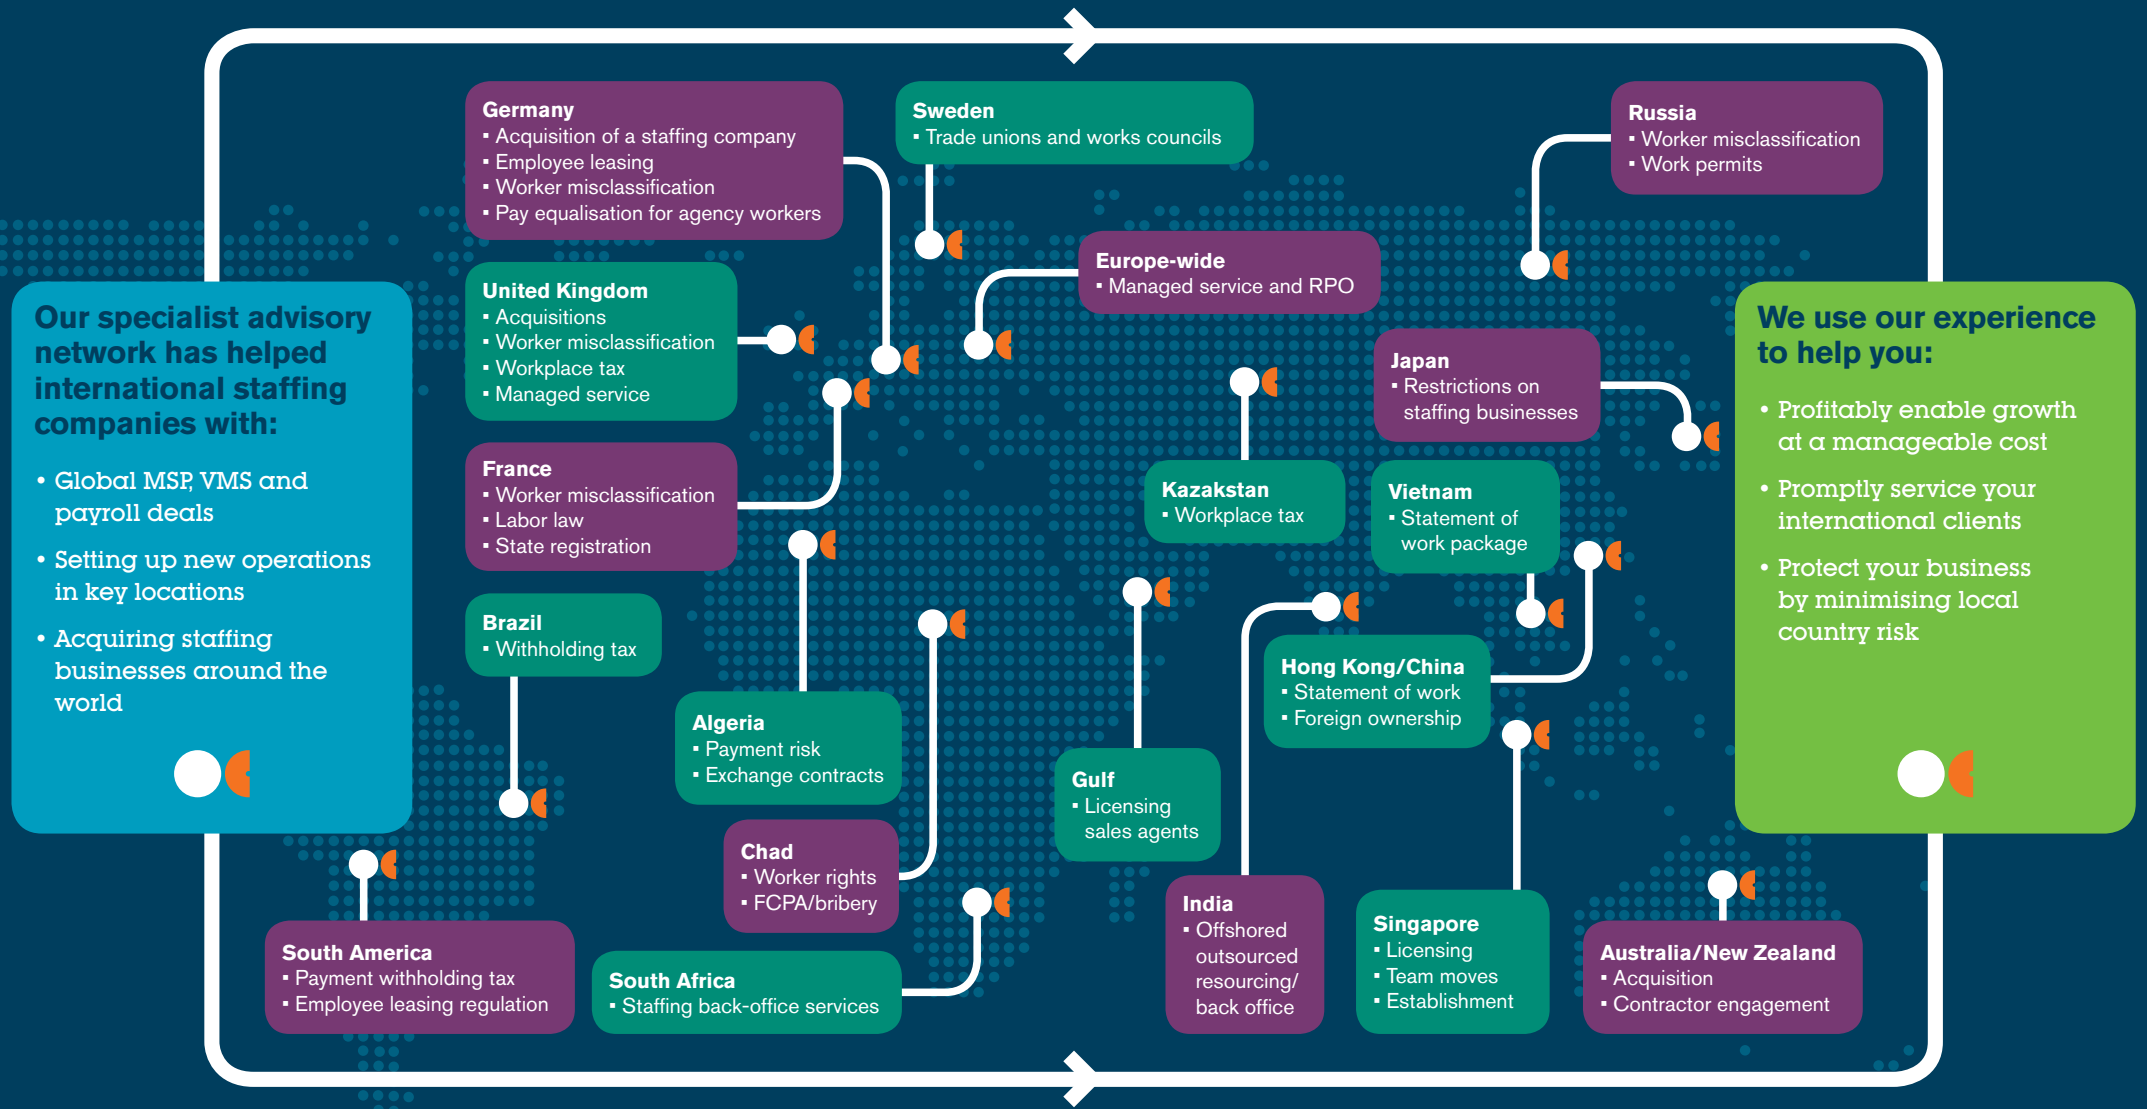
Our specialist advisory network has helped international staffing companies with:

• Global MSP, VMS and payroll deals
• Setting up new operations in key locations
• Acquiring staffing businesses around the world

Germany
▪ Acquisition of a staffing company
▪ Employee leasing
▪ Worker misclassification
▪ Pay equalisation for agency workers

Sweden
▪ Trade unions and works councils

Russia
▪ Worker misclassification
▪ Work permits

Europe-wide
▪ Managed service and RPO

United Kingdom
▪ Acquisitions
▪ Worker misclassification
▪ Workplace tax
▪ Managed service

Japan
▪ Restrictions on staffing businesses

France
▪ Worker misclassification
▪ Labor law
▪ State registration

Kazakstan
▪ Workplace tax

Vietnam
▪ Statement of work package

Brazil
▪ Withholding tax

Hong Kong/China
▪ Statement of work
▪ Foreign ownership

Algeria
▪ Payment risk
▪ Exchange contracts

Gulf
▪ Licensing sales agents

Chad
▪ Worker rights
▪ FCPA/bribery

India
▪ Offshored outsourced resourcing/ back office

Singapore
▪ Licensing
▪ Team moves
▪ Establishment

South America
▪ Payment withholding tax
▪ Employee leasing regulation

South Africa
▪ Staffing back-office services

Australia/New Zealand
▪ Acquisition
▪ Contractor engagement

We use our experience to help you:

• Profitably enable growth at a manageable cost
• Promptly service your international clients
• Protect your business by minimising local country risk